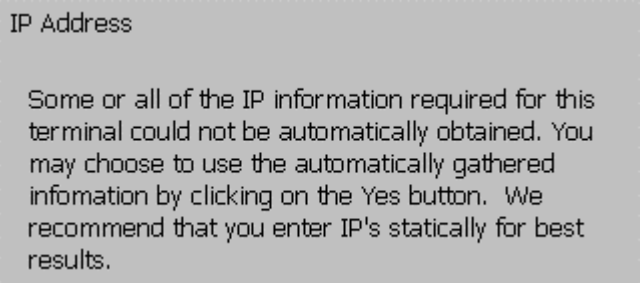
IP Address

Some or all of the IP information required for this terminal could not be automatically obtained. You may choose to use the automatically gathered infomation by clicking on the Yes button.  We recommend that you enter IP's statically for best results.